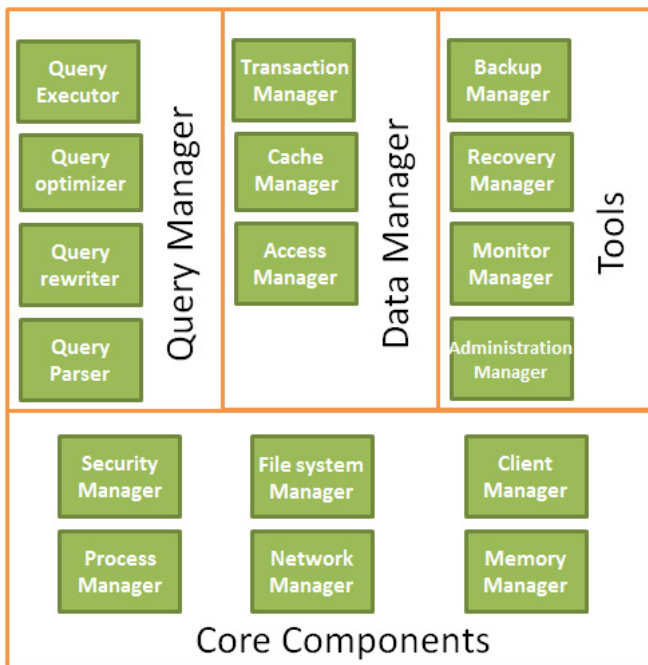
Query Executor

Query optimizer

Query rewriter

Query Parser

Query Manager

Transaction Manager

Cache Manager

Access Manager

Data Manager

Backup Manager

Recovery Manager

Monitor Manager

Administration Manager

Tools

Security Manager

File system Manager

Client Manager

Process Manager

Network Manager

Memory Manager

Core Components